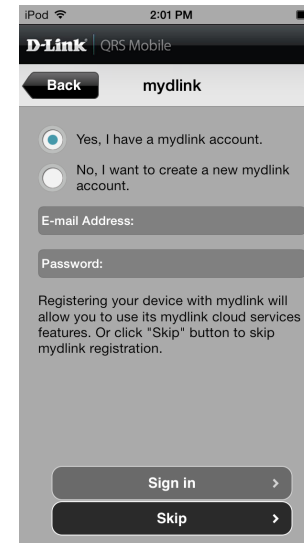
iPod
2:01 PM
D-Link | QRS Mobile
Back
mydlink
Yes, I have a mydlink account.
No, I want to create a new mydlink account.
E-mail Address:
Password:
Registering your device with mydlink will allow you to use its mydlink cloud services features. Or click "Skip" button to skip mydlink registration.
Sign in
Skip